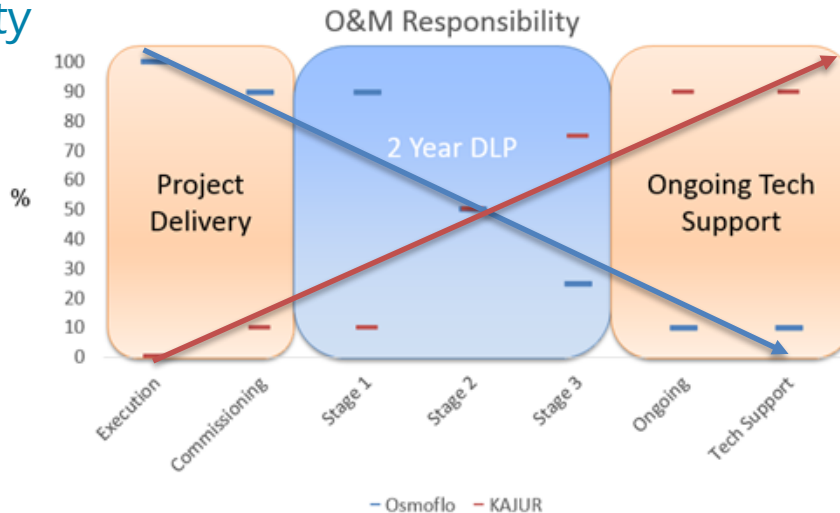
ty

O&M Responsibility

%

100
90
80
70
60
50
40
30
20
10
0

Project Delivery

2 Year DLP

Ongoing Tech Support

Execution
Commissioning
Stage 1
Stage 2
Stage 3
Ongoing
Tech Support

– Osmoflo – KAJUR